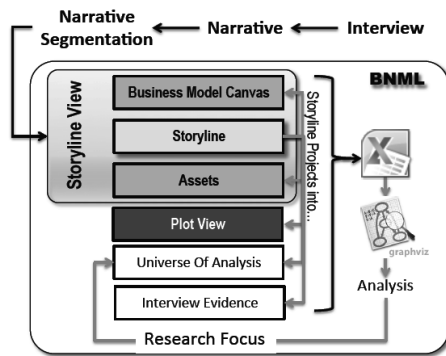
Narrative Segmentation
Narrative
Interview
BNML
Storyline View
Business Model Canvas
Storyline
Assets
Storyline Projects into...
Plot View
Universe Of Analysis
Interview Evidence
graphviz
Analysis
Research Focus